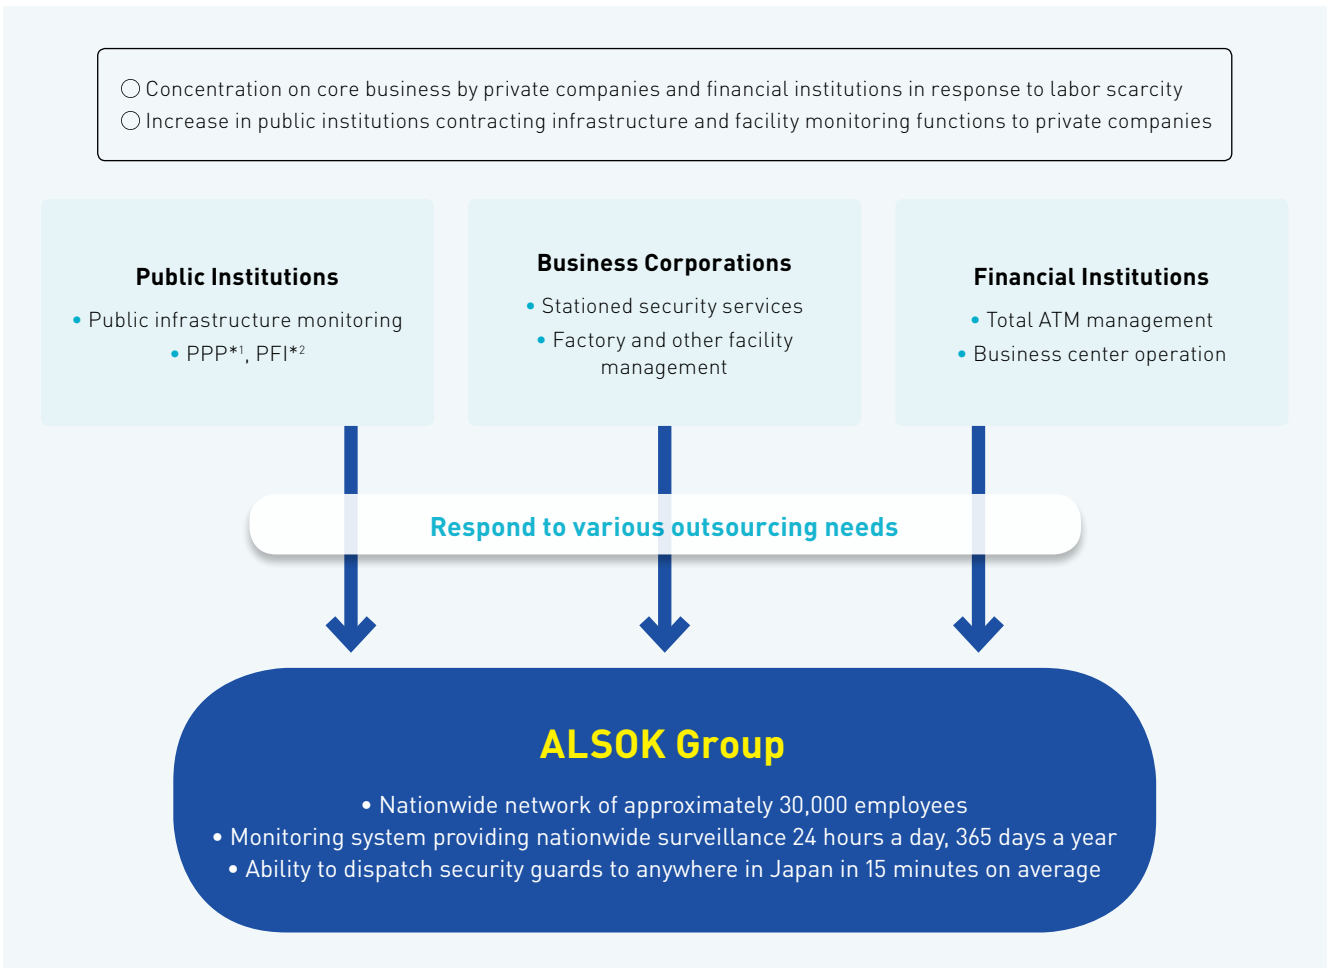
○ Concentration on core business by private companies and financial institutions in response to labor scarcity
○ Increase in public institutions contracting infrastructure and facility monitoring functions to private companies

Public Institutions
• Public infrastructure monitoring
• PPP$^{*1}$, PFI$^{*2}$

Business Corporations
• Stationed security services
• Factory and other facility management

Financial Institutions
• Total ATM management
• Business center operation

Respond to various outsourcing needs

ALSOK Group
• Nationwide network of approximately 30,000 employees
• Monitoring system providing nationwide surveillance 24 hours a day, 365 days a year
• Ability to dispatch security guards to anywhere in Japan in 15 minutes on average